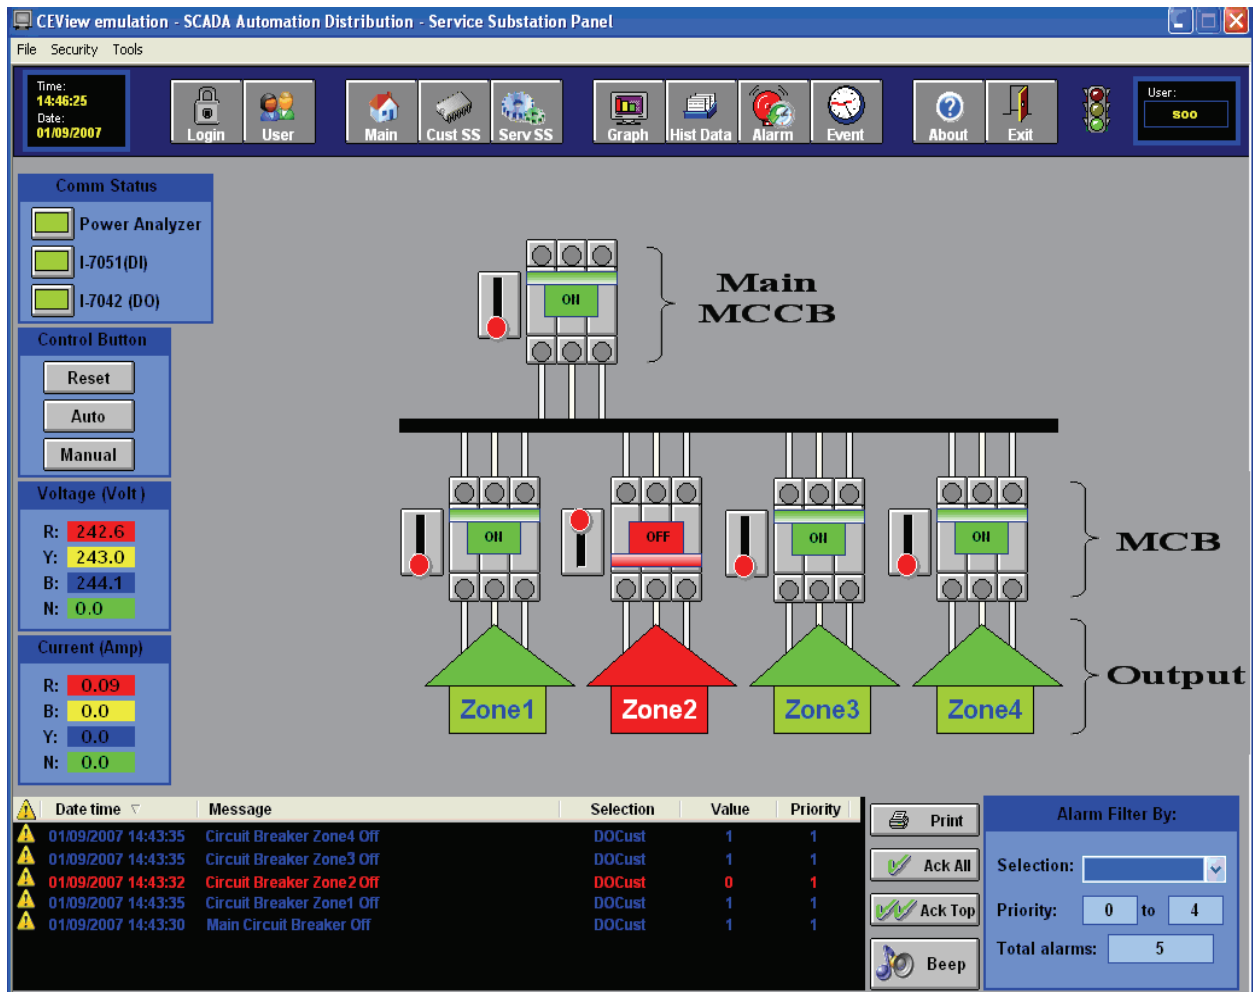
CEView emulation - SCADA Automation Distribution - Service Substation Panel

File Security Tools

Time: 14:46:25 Date: 01/09/2007

Login User Main Cust SS Serv SS Graph Hist Data Alarm Event About Exit

User: soo

Comm Status
Power Analyzer
I-7051(DI)
I-7042 (DO)

Control Button
Reset
Auto
Manual

Voltage (Volt)
R: 242.6
Y: 243.0
B: 244.1
N: 0.0

Current (Amp)
R: 0.09
B: 0.0
Y: 0.0
N: 0.0

ON

Main MCCB

ON OFF ON ON

MCB

Zone1 Zone2 Zone3 Zone4

Output

| Date time | Message | Selection | Value | Priority |
|---|---|---|---|---|
| 01/09/2007 14:43:35 | Circuit Breaker Zone4 Off | DOCust | 1 | 1 |
| 01/09/2007 14:43:35 | Circuit Breaker Zone3 Off | DOCust | 1 | 1 |
| 01/09/2007 14:43:32 | Circuit Breaker Zone2 Off | DOCust | 0 | 1 |
| 01/09/2007 14:43:35 | Circuit Breaker Zone1 Off | DOCust | 1 | 1 |
| 01/09/2007 14:43:30 | Main Circuit Breaker Off | DOCust | 1 | 1 |

Print
Ack All
Ack Top
Beep

Alarm Filter By:
Selection:
Priority: 0 to 4
Total alarms: 5